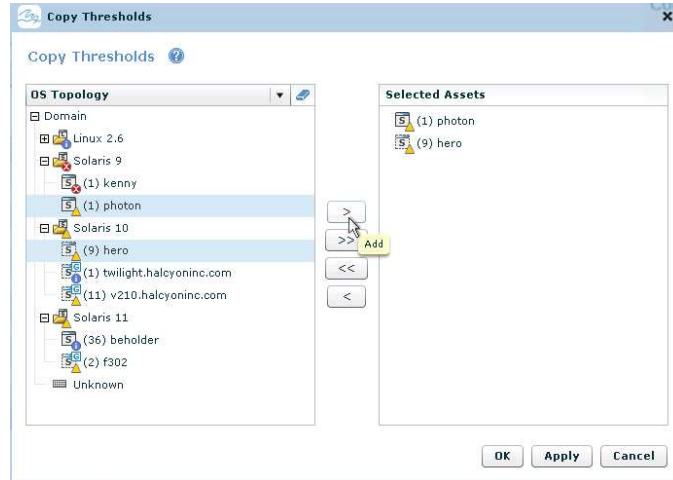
Copy Thresholds

Copy Thresholds

OS Topology

Domain
Linux 2.6
Solaris 9
(1) kenny
(1) photon
Solaris 10
(9) hero
(1) twilight.halcyoninc.com
(11) v210.halcyoninc.com
Solaris 11
(36) beholder
(2) f302
Unknown

>
>>
Add
<<
<

Selected Assets
(1) photon
(9) hero

OK
Apply
Cancel